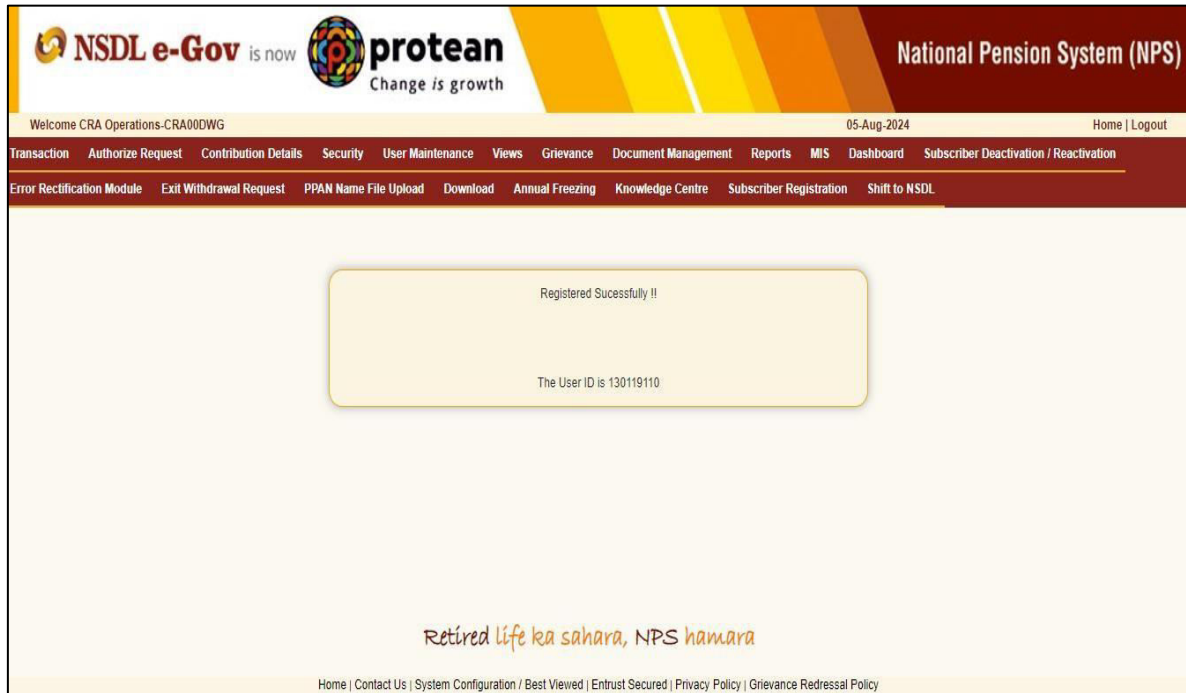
NSDL e-Gov is now protean Change is growth

National Pension System (NPS)

Welcome CRA Operations-CRA00DWG

05-Aug-2024

Home | Logout

Transaction Authorize Request Contribution Details Security User Maintenance Views Grievance Document Management Reports MIS Dashboard Subscriber Deactivation / Reactivation

Error Rectification Module Exit Withdrawal Request PPAN Name File Upload Download Annual Freezing Knowledge Centre Subscriber Registration Shift to NSDL

Registered Sucessfully !!

The User ID is 130119110

Retired life ka sahara, NPS hamara

Home | Contact Us | System Configuration / Best Viewed | Entrust Secured | Privacy Policy | Grievance Redressal Policy